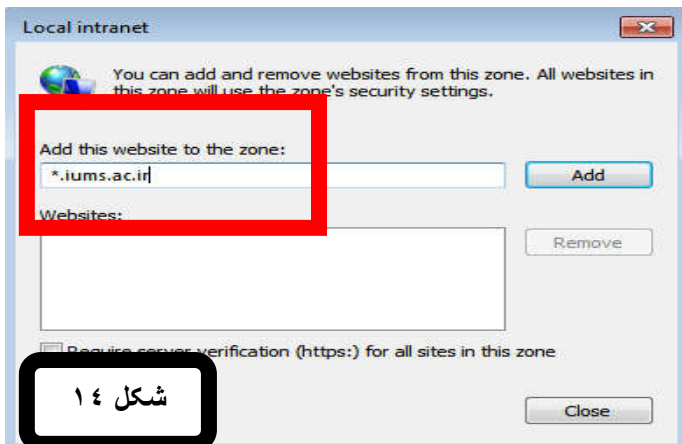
Local intranet

You can add and remove websites from this zone. All websites in this zone will use the zone's security settings.

Add this website to the zone:

*.iums.ac.ir

Add

Websites:

Remove

Require server verification (https:) for all sites in this zone

شکل ۱٤

Close